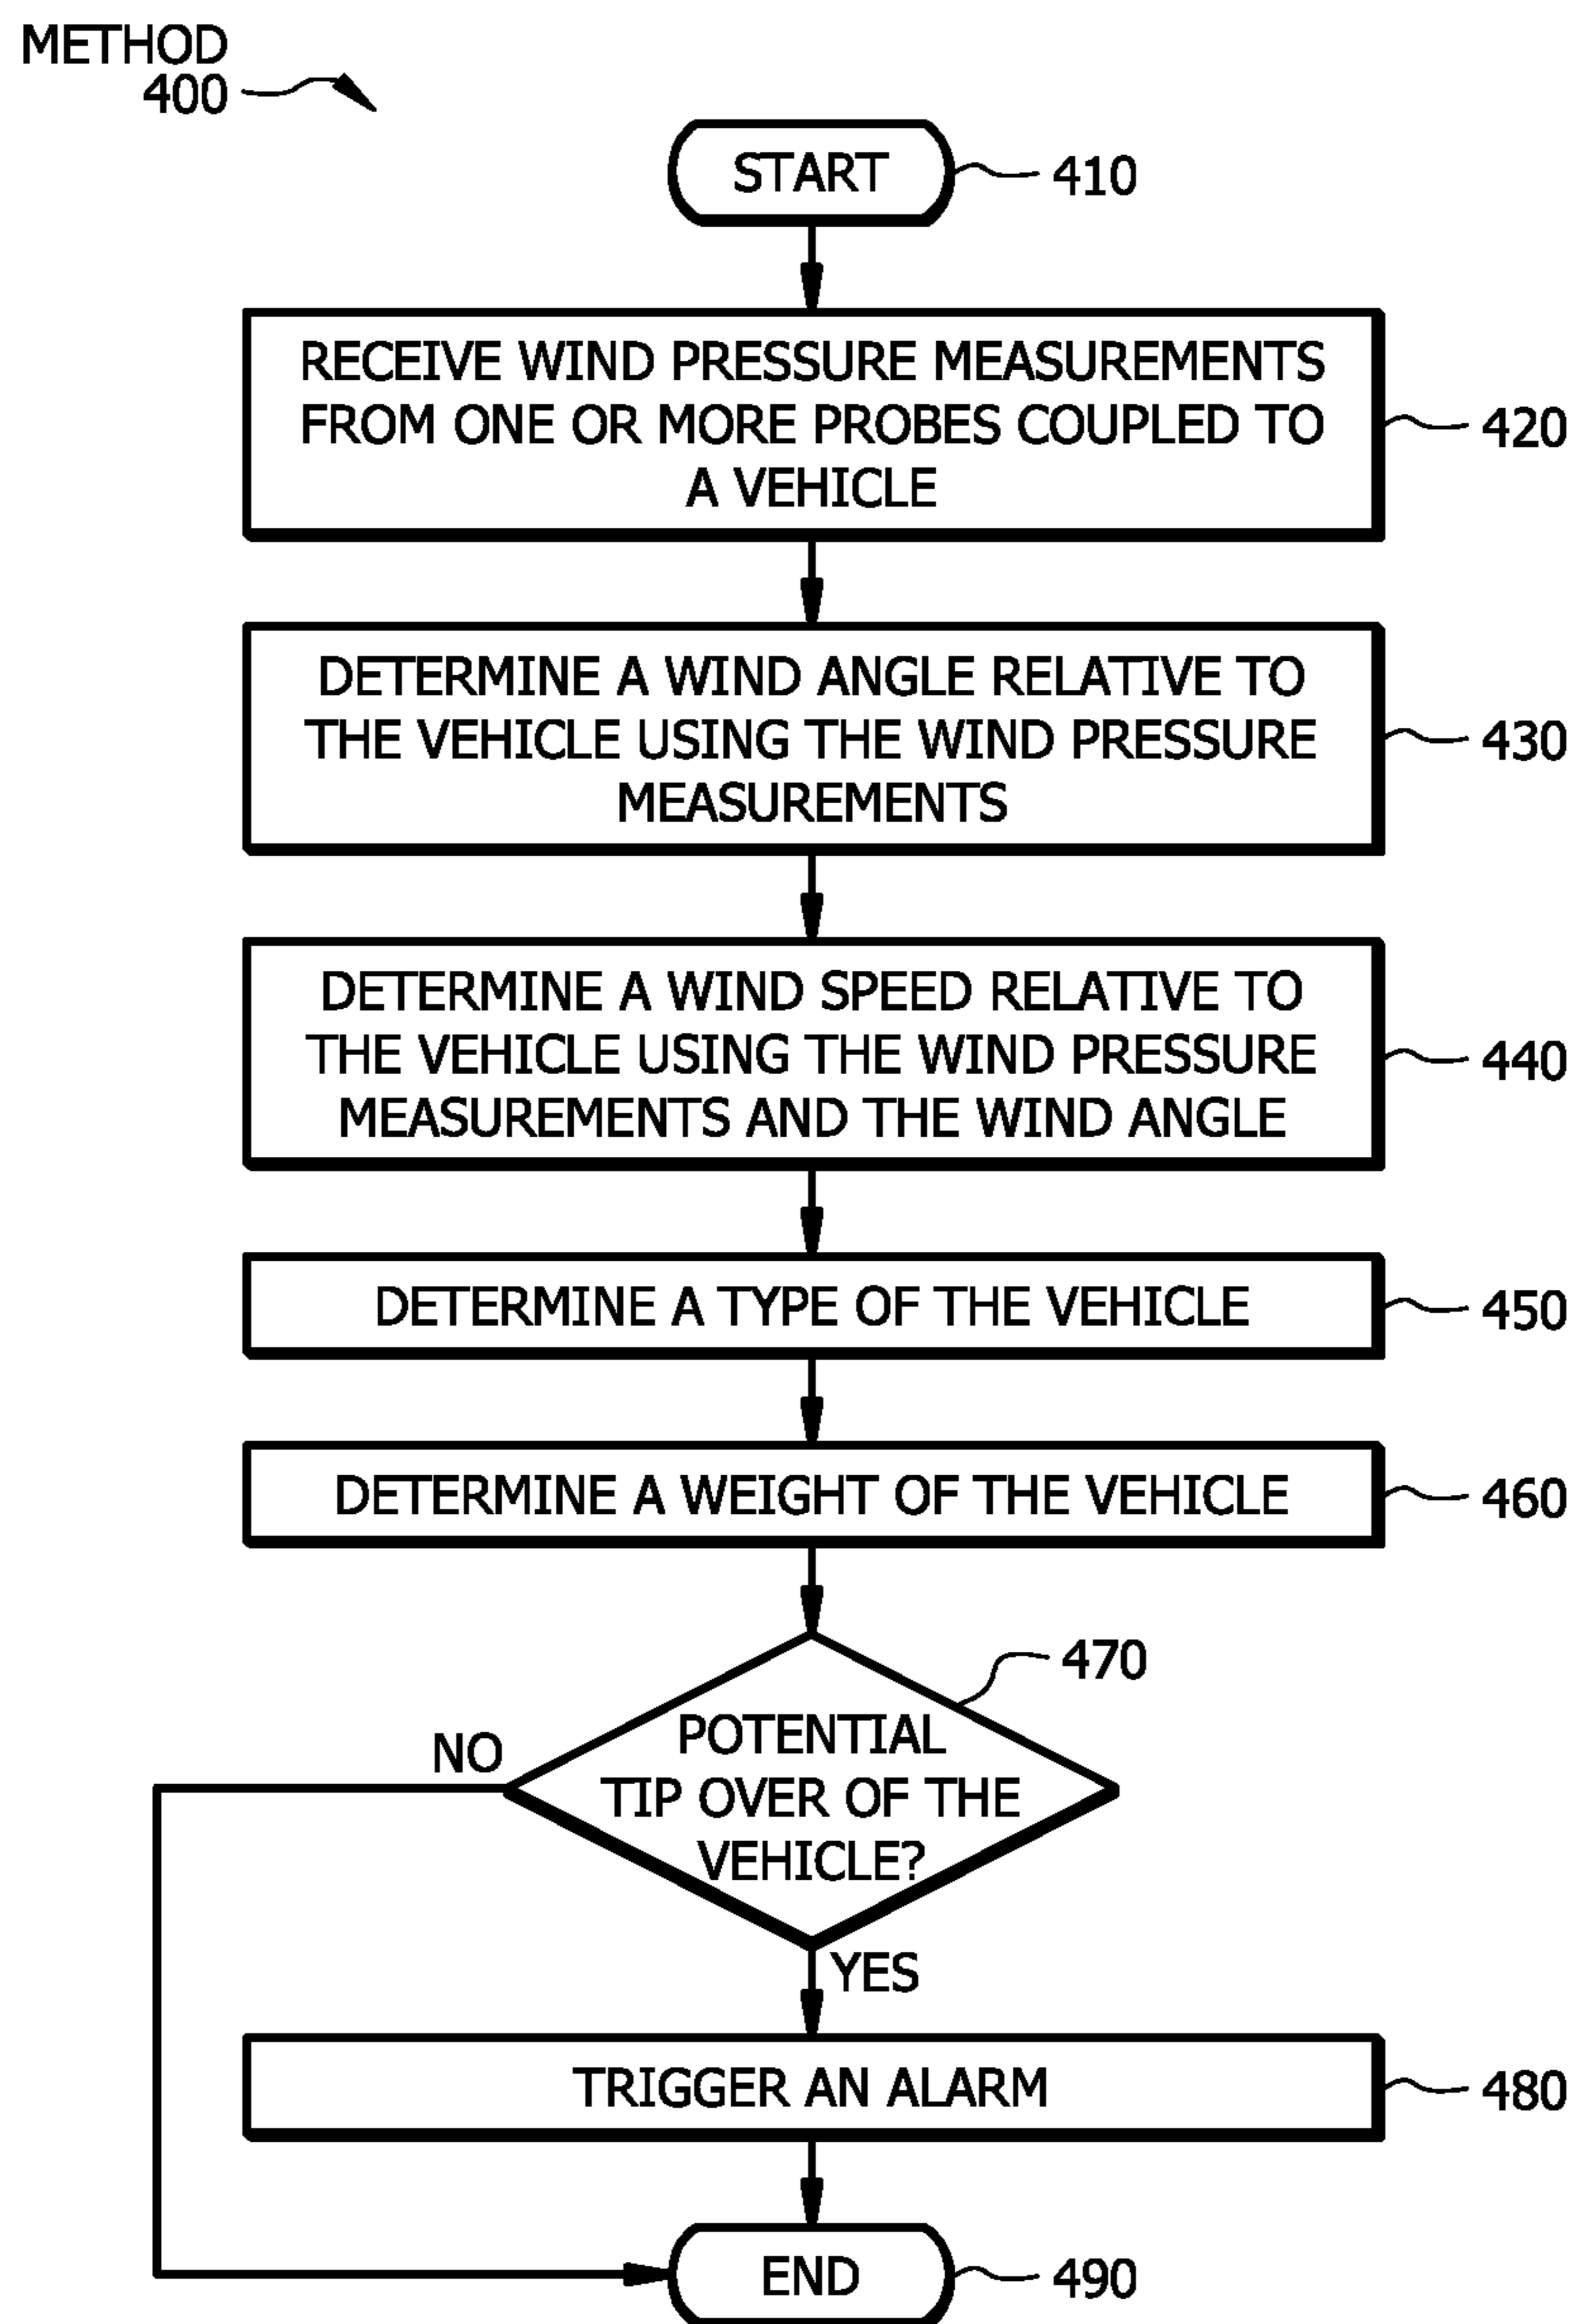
METHOD
400

START

410

RECEIVE WIND PRESSURE MEASUREMENTS FROM ONE OR MORE PROBES COUPLED TO A VEHICLE

420

DETERMINE A WIND ANGLE RELATIVE TO THE VEHICLE USING THE WIND PRESSURE MEASUREMENTS

430

DETERMINE A WIND SPEED RELATIVE TO THE VEHICLE USING THE WIND PRESSURE MEASUREMENTS AND THE WIND ANGLE

440

DETERMINE A TYPE OF THE VEHICLE

450

DETERMINE A WEIGHT OF THE VEHICLE

460

470

NO

POTENTIAL TIP OVER OF THE VEHICLE?

YES

TRIGGER AN ALARM

480

END

490